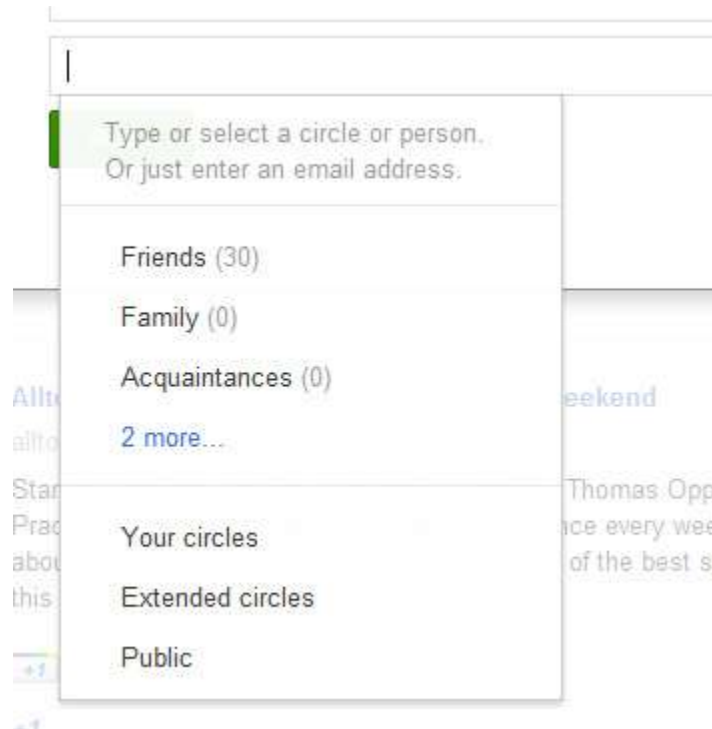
Type or select a circle or person.
Or just enter an email address.

Friends (30)

Family (0)

Acquaintances (0)

2 more...

Your circles

Extended circles

Public

Allt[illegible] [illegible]eekend

allto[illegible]

Sta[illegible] Thomas Opp
Pra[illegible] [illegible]nce every wee
abo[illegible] of the best s
this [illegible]

+1